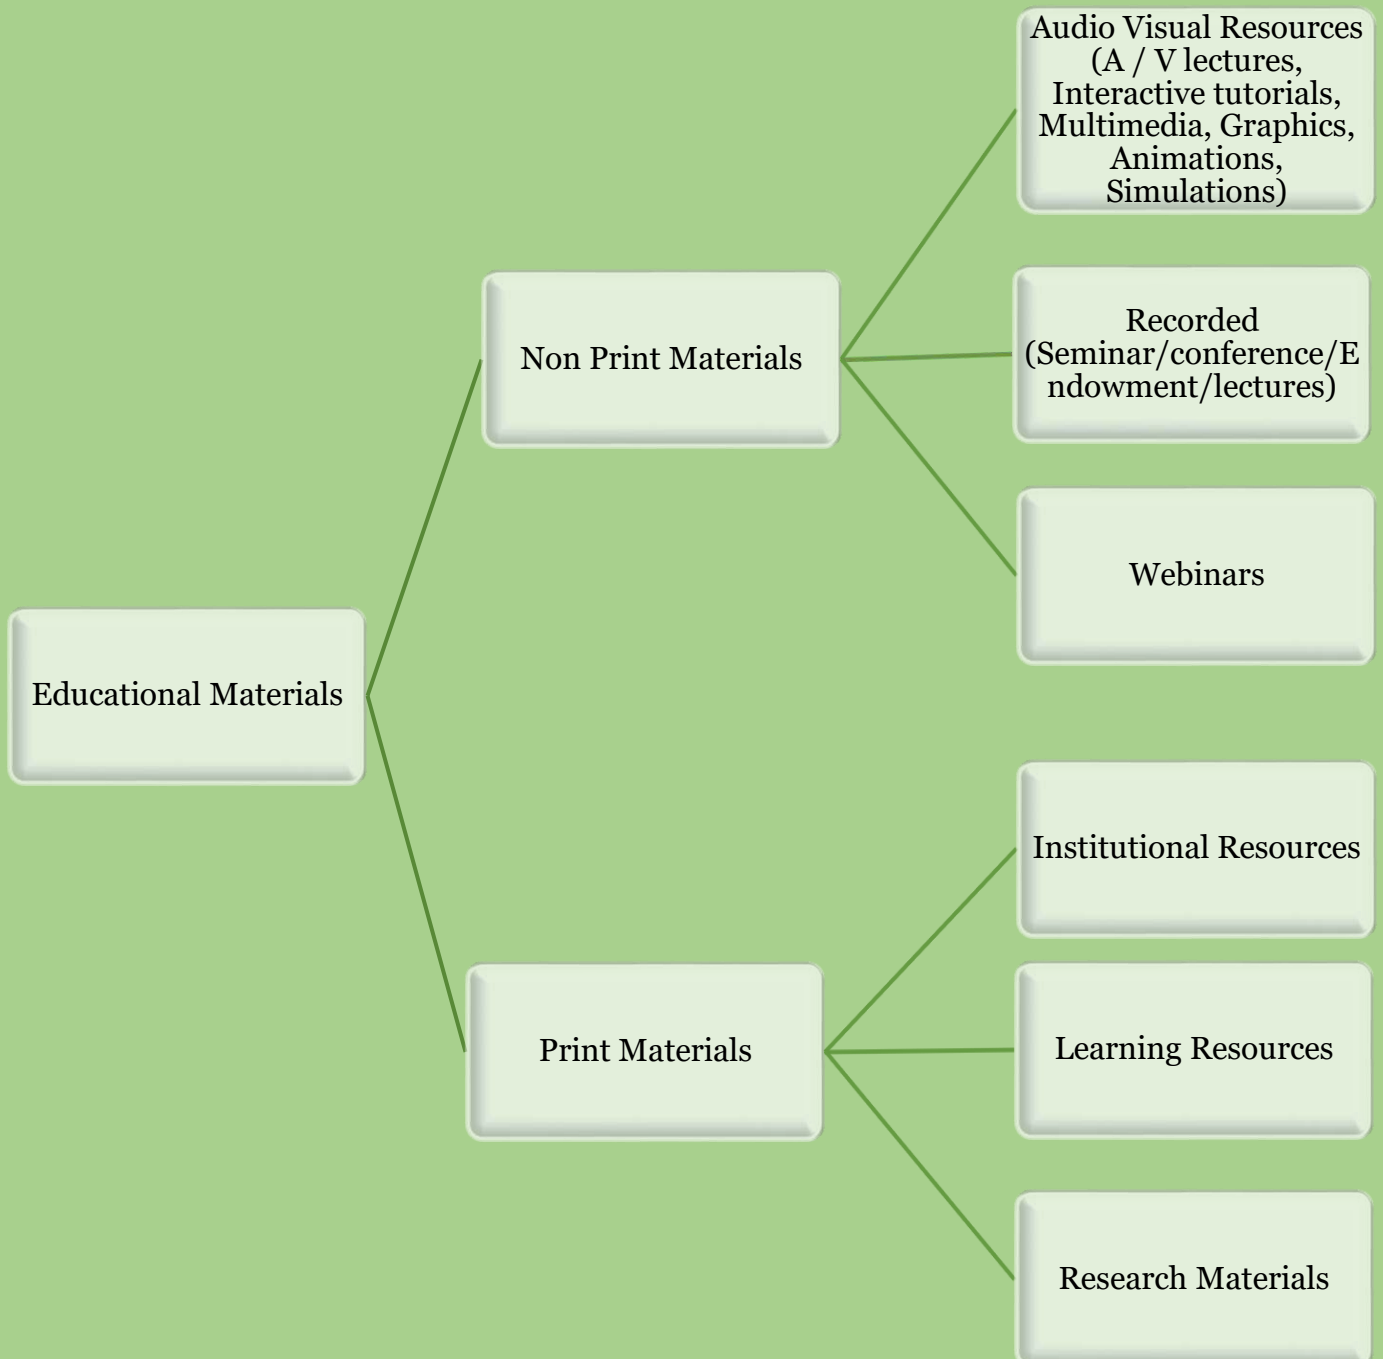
Educational Materials

Non Print Materials

Audio Visual Resources (A / V lectures, Interactive tutorials, Multimedia, Graphics, Animations, Simulations)

Recorded (Seminar/conference/Endowment/lectures)

Webinars

Print Materials

Institutional Resources

Learning Resources

Research Materials